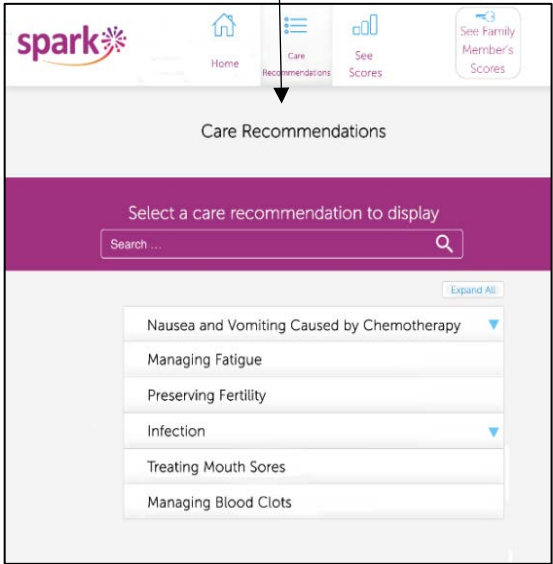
spark

Home

Care Recommendations

See Scores

See Family Member's Scores

Care Recommendations

Select a care recommendation to display

Search ...

Expand All

Nausea and Vomiting Caused by Chemotherapy

Managing Fatigue

Preserving Fertility

Infection

Treating Mouth Sores

Managing Blood Clots